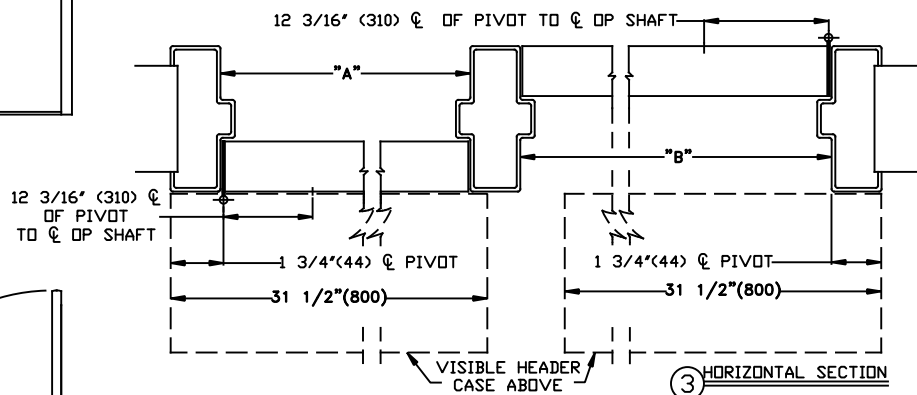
12 3/16" (310) ℄ OF PIVOT TO ℄ OP SHAFT

"A"

"B"

12 3/16" (310) ℄ OF PIVOT TO ℄ OP SHAFT

1 3/4"(44) ℄ PIVOT

1 3/4"(44) ℄ PIVOT

31 1/2"(800)

31 1/2"(800)

VISIBLE HEADER CASE ABOVE

3 HORIZONTAL SECTION